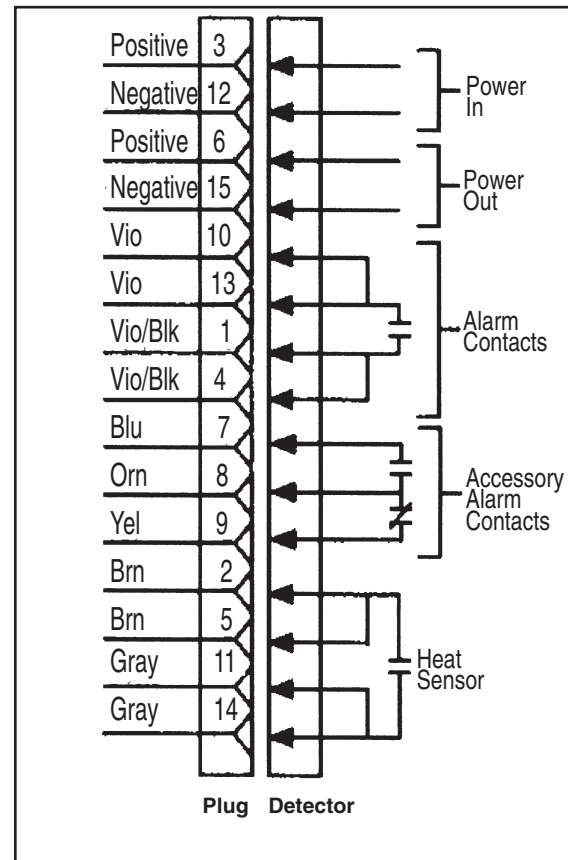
Positive 3
Negative 12
Positive 6
Negative 15
Vio 10
Vio 13
Vio/Blk 1
Vio/Blk 4
Blu 7
Orn 8
Yel 9
Brn 2
Brn 5
Gray 11
Gray 14

Power In

Power Out

Alarm Contacts

Accessory Alarm Contacts

Heat Sensor

Plug Detector